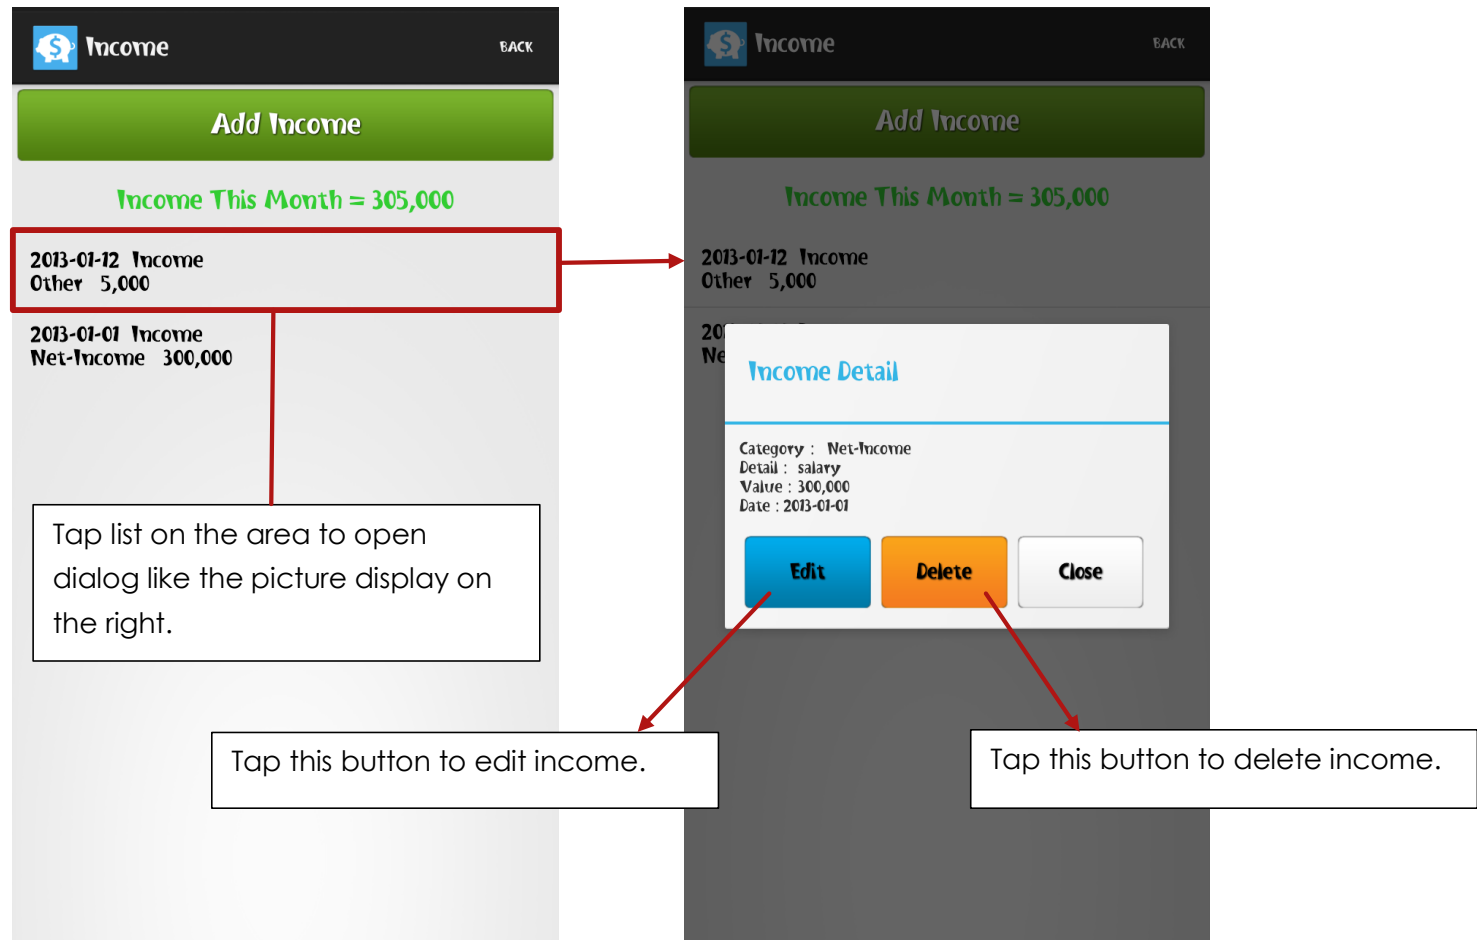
Income BACK

Add Income

Income This Month = 305,000

2013-01-12 Income
Other 5,000

2013-01-01 Income
Net-Income 300,000

Tap list on the area to open dialog like the picture display on the right.

Income BACK

Add Income

Income This Month = 305,000

2013-01-12 Income
Other 5,000

20
Ne

Income Detail

Category : Net-Income
Detail : salary
Value : 300,000
Date : 2013-01-01

Edit Delete Close

Tap this button to edit income.

Tap this button to delete income.